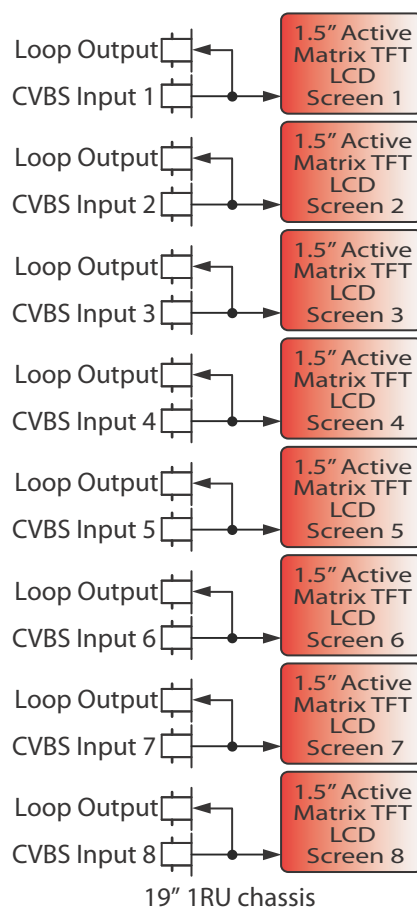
Loop Output
CVBS Input 1
1.5" Active Matrix TFT LCD Screen 1

Loop Output
CVBS Input 2
1.5" Active Matrix TFT LCD Screen 2

Loop Output
CVBS Input 3
1.5" Active Matrix TFT LCD Screen 3

Loop Output
CVBS Input 4
1.5" Active Matrix TFT LCD Screen 4

Loop Output
CVBS Input 5
1.5" Active Matrix TFT LCD Screen 5

Loop Output
CVBS Input 6
1.5" Active Matrix TFT LCD Screen 6

Loop Output
CVBS Input 7
1.5" Active Matrix TFT LCD Screen 7

Loop Output
CVBS Input 8
1.5" Active Matrix TFT LCD Screen 8

19" 1RU chassis